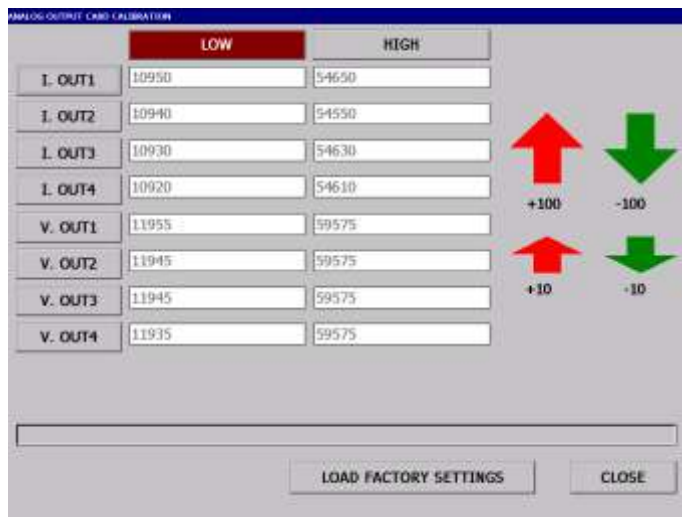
ANALOG OUTPUT CARD CALIBRATION

| | LOW | HIGH |
|---|---|---|
| I. OUT1 | 10950 | 54650 |
| I. OUT2 | 10940 | 54550 |
| I. OUT3 | 10930 | 54630 |
| I. OUT4 | 10920 | 54610 |
| V. OUT1 | 11955 | 59575 |
| V. OUT2 | 11945 | 59575 |
| V. OUT3 | 11945 | 59575 |
| V. OUT4 | 11935 | 59575 |

+100

-100

+10

-10

LOAD FACTORY SETTINGS

CLOSE